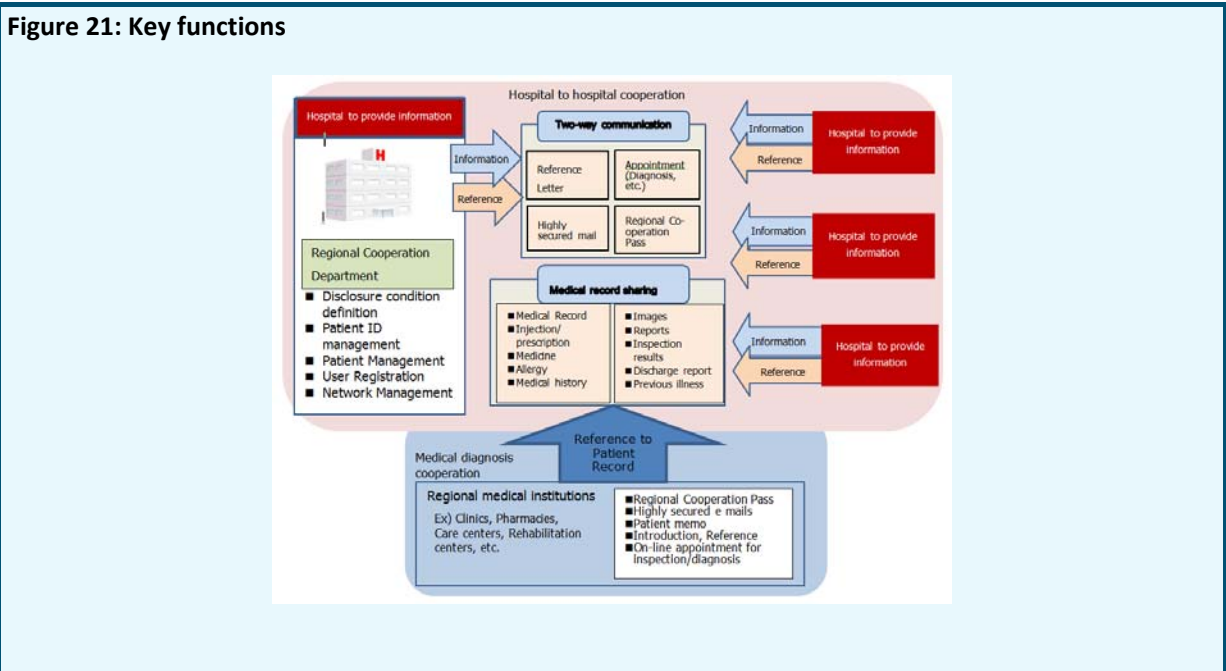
Figure 21: Key functions

Hospital to hospital cooperation

Hospital to provide information

H

Information

Reference

Two-way communication

Reference Letter

Appointment (Diagnosis, etc.)

Highly secured mail

Regional Co-operation Pass

Information

Reference

Hospital to provide information

Information

Reference

Hospital to provide information

Information

Reference

Hospital to provide information

Regional Cooperation Department

■ Disclosure condition definition
■ Patient ID management
■ Patient Management
■ User Registration
■ Network Management

Medical record sharing

■Medical Record
■Injection/ prescription
■Medicine
■Allergy
■Medical history

■Images
■Reports
■Inspection results
■Discharge report
■Previous illness

Reference to Patient Record

Medical diagnosis cooperation

Regional medical institutions

Ex) Clinics, Pharmacies, Care centers, Rehabilitation centers, etc.

■Regional Cooperation Pass
■Highly secured e mails
■Patient memo
■Introduction, Reference
■On-line appointment for inspection/diagnosis